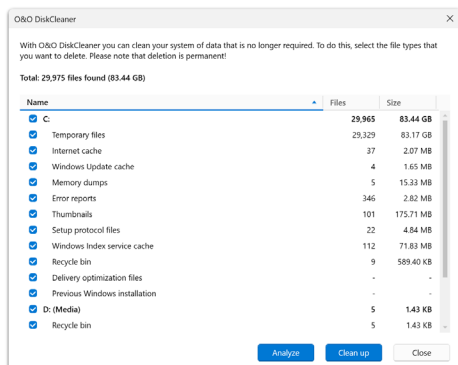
O&O DiskCleaner

With O&O DiskCleaner you can clean your system of data that is no longer required. To do this, select the file types that you want to delete. Please note that deletion is permanent!

Total: 29,975 files found (83.44 GB)

| Name | Files | Size |
|---|---|---|
| C: | 29,965 | 83.44 GB |
| Temporary files | 29,329 | 83.17 GB |
| Internet cache | 37 | 2.07 MB |
| Windows Update cache | 4 | 1.65 MB |
| Memory dumps | 5 | 15.33 MB |
| Error reports | 346 | 2.82 MB |
| Thumbnails | 101 | 175.71 MB |
| Setup protocol files | 22 | 4.84 MB |
| Windows Index service cache | 112 | 71.83 MB |
| Recycle bin | 9 | 589.40 KB |
| Delivery optimization files | - | - |
| Previous Windows installation | - | - |
| D: (Media) | 5 | 1.43 KB |
| Recycle bin | 5 | 1.43 KB |

Analyze Clean up Close